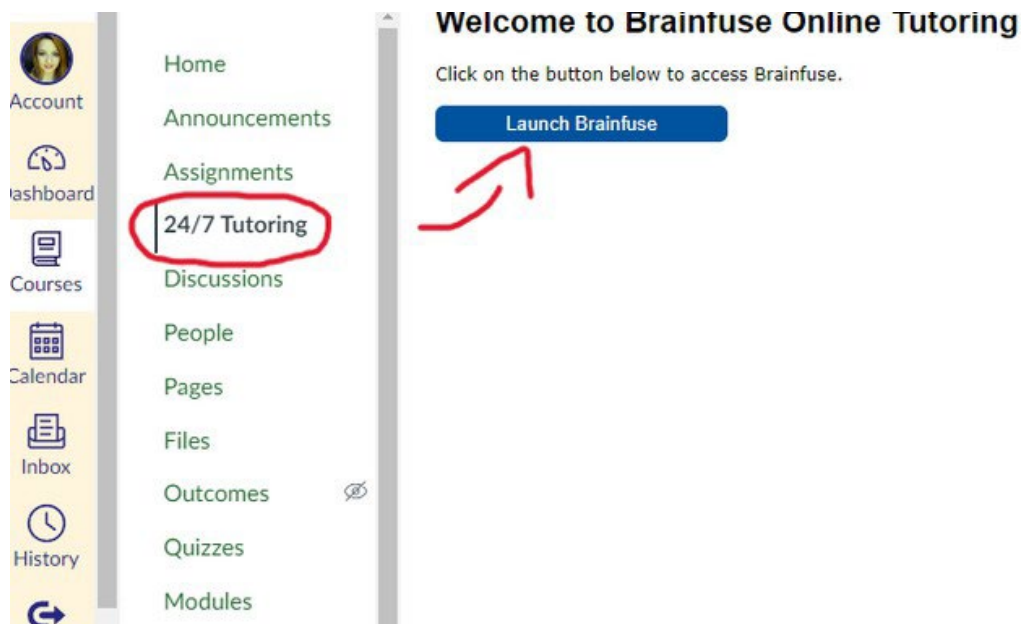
Account

ashboard

Courses

Calendar

Inbox

History

Home

Announcements

Assignments

24/7 Tutoring

Discussions

People

Pages

Files

Outcomes

Quizzes

Modules

Welcome to Brainfuse Online Tutoring

Click on the button below to access Brainfuse.

Launch Brainfuse